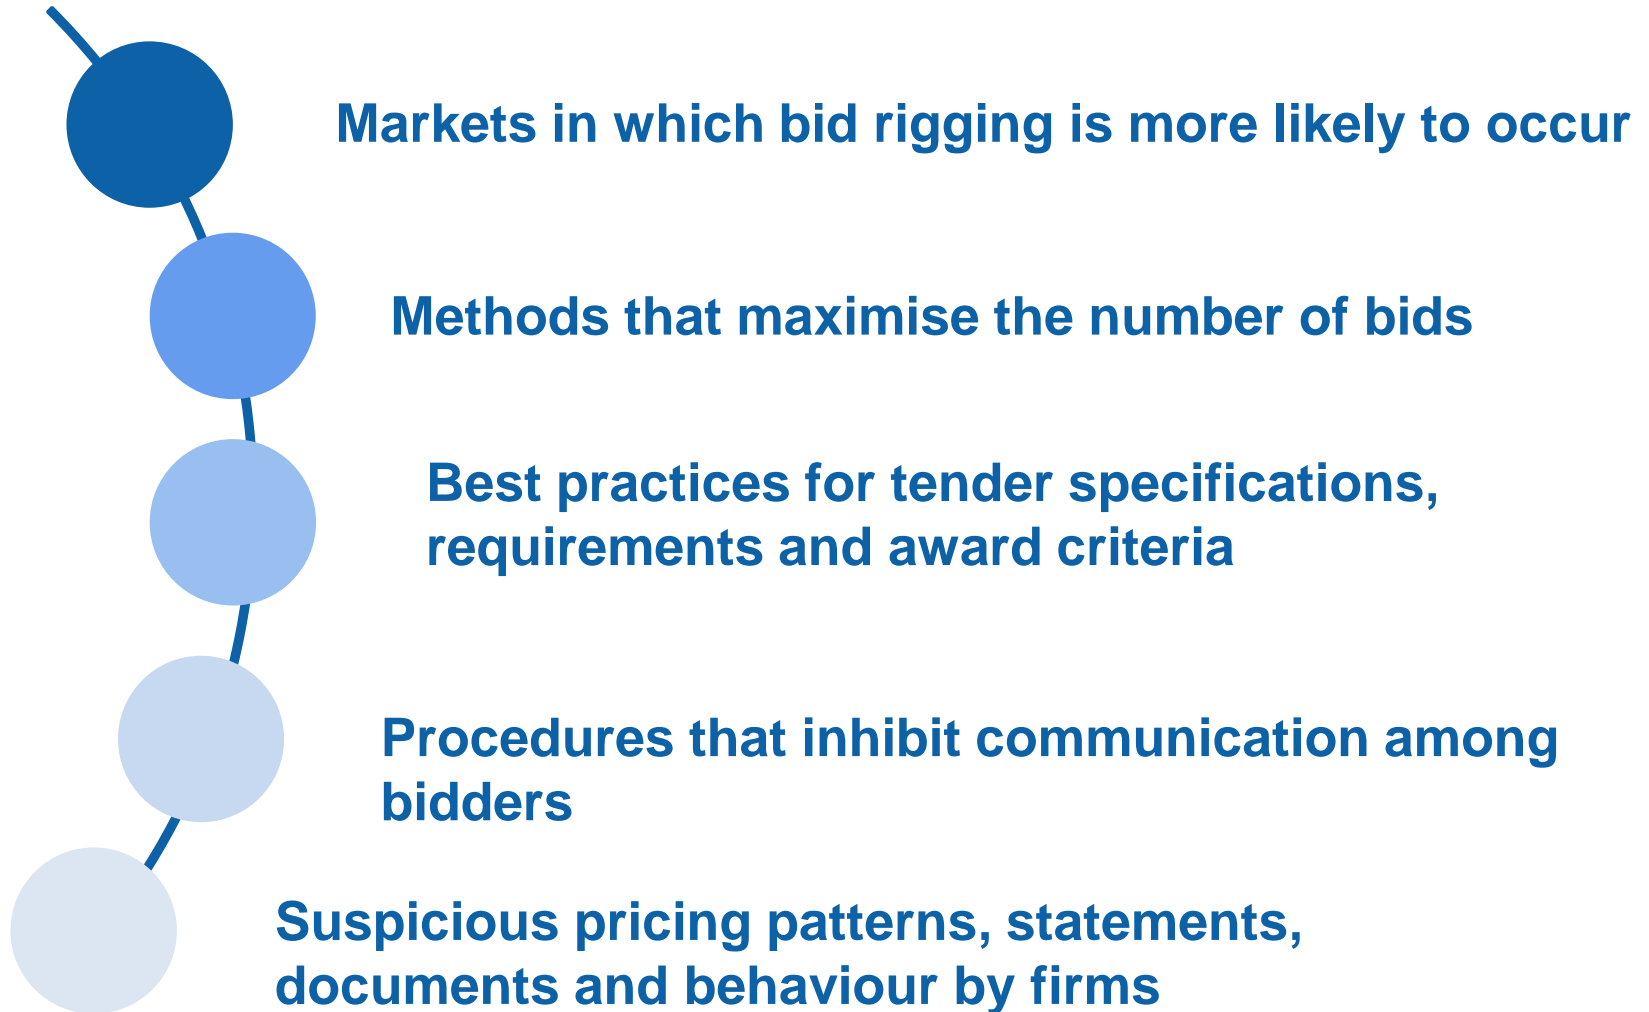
Markets in which bid rigging is more likely to occur

Methods that maximise the number of bids

Best practices for tender specifications, requirements and award criteria

Procedures that inhibit communication among bidders

Suspicious pricing patterns, statements, documents and behaviour by firms